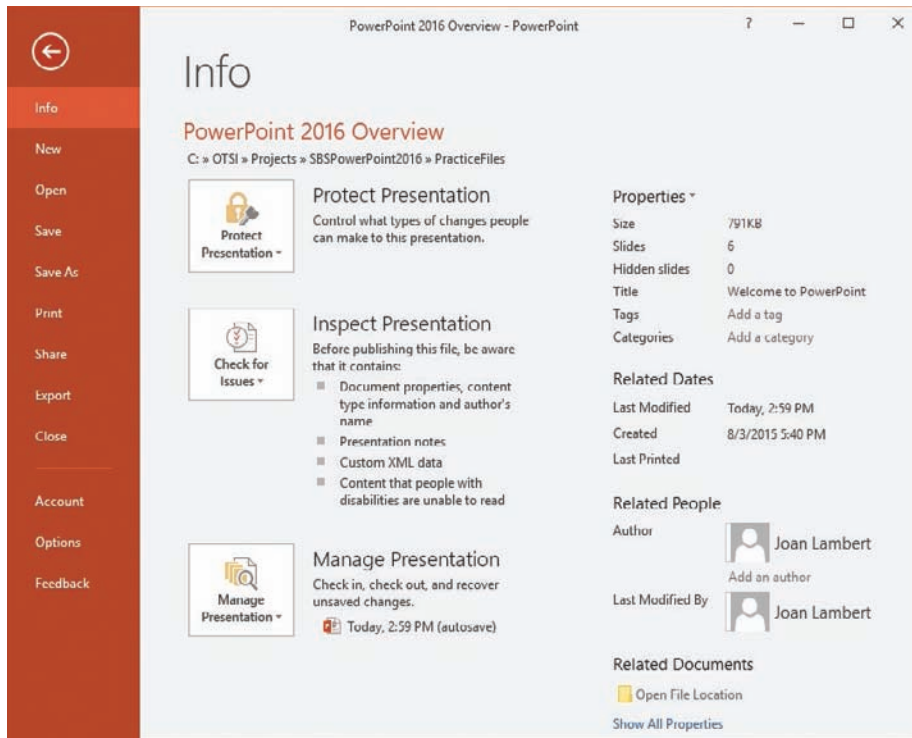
PowerPoint 2016 Overview - PowerPoint

?

Info

New

Open

Save

Save As

Print

Share

Export

Close

Account

Options

Feedback

Info

PowerPoint 2016 Overview

C: » OTSI » Projects » SBSPowerPoint2016 » PracticeFiles

Protect Presentation

Protect Presentation

Control what types of changes people can make to this presentation.

Check for Issues

Inspect Presentation

Before publishing this file, be aware that it contains:

- Document properties, content type information and author's name
- Presentation notes
- Custom XML data
- Content that people with disabilities are unable to read

Manage Presentation

Manage Presentation

Check in, check out, and recover unsaved changes.

Today, 2:59 PM (autosave)

Properties

| Size | 791KB |
|---|---|
| Slides | 6 |
| Hidden slides | 0 |
| Title | Welcome to PowerPoint |
| Tags | Add a tag |
| Categories | Add a category |

Related Dates

| Last Modified | Today, 2:59 PM |
|---|---|
| Created | 8/3/2015 5:40 PM |
| Last Printed | |

Related People

Author

Joan Lambert

Add an author

Last Modified By

Joan Lambert

Related Documents

Open File Location

Show All Properties